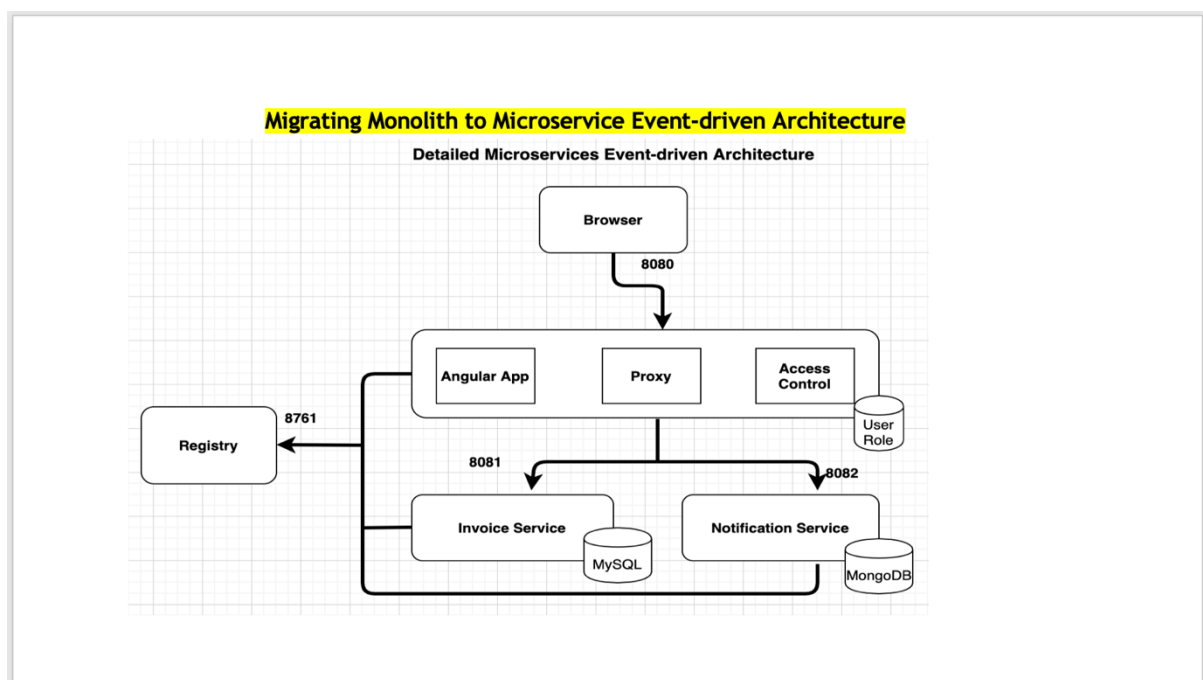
Migrating Monolith to Microservice Event-driven Architecture

Detailed Microservices Event-driven Architecture

Browser

8080

Angular App

Proxy

Access Control

User Role

8761

Registry

8081

8082

Invoice Service

MySQL

Notification Service

MongoDB